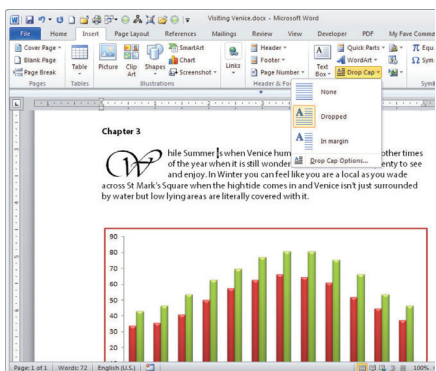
Visiting Venice.docx - Microsoft Word

File Home Insert Page Layout References Mailings Review View Developer PDF My Fave Comma

Cover Page
Blank Page
Page Break
Pages

Table
Tables

Picture Clip Art Shapes
SmartArt
Chart
Screenshot
Illustrations

Links

Header
Footer
Page Number
Header & Fo

Text Box
Quick Parts
WordArt
Drop Cap

Equ
Sym

None

Dropped

In margin

Drop Cap Options...

Chapter 3

While Summer is when Venice hum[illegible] other times of the year when it is still wonder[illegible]enty to see and enjoy. In Winter you can feel like you are a local as you wade across St Mark's Square when the high tide comes in and Venice isn't just surrounded by water but low lying areas are literally covered with it.

90
80
70
60
50
40
30
20
10

Page: 1 of 1 | Words: 72 | English (U.S.) | 100%